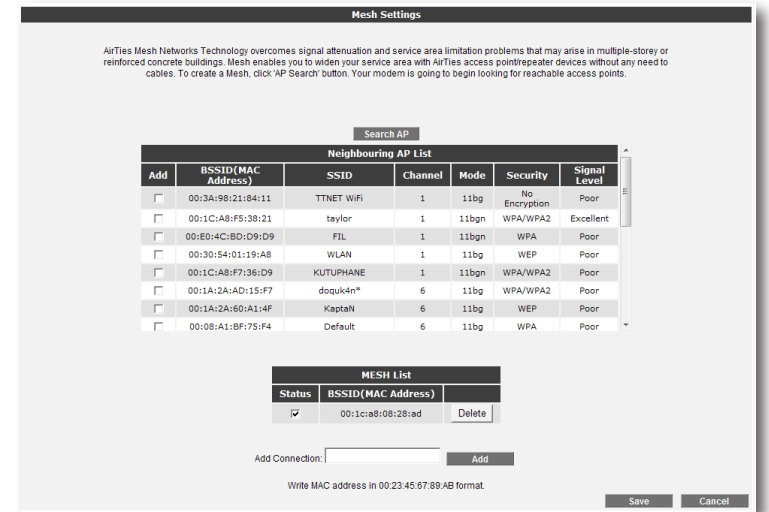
Mesh Settings

AirTies Mesh Networks Technology overcomes signal attenuation and service area limitation problems that may arise in multiple-storey or reinforced concrete buildings. Mesh enables you to widen your service area with AirTies access point/repeater devices without any need to cables. To create a Mesh, click 'AP Search' button. Your modem is going to begin looking for reachable access points.

Search AP

Neighbouring AP List

| Add | BSSID(MAC Address) | SSID | Channel | Mode | Security | Signal Level |
|---|---|---|---|---|---|---|
| ☐ | 00:3A:98:21:84:11 | TTNET WiFi | 1 | 11bg | No Encryption | Poor |
| ☐ | 00:1C:A8:F5:38:21 | taylor | 1 | 11bgn | WPA/WPA2 | Excellent |
| ☐ | 00:E0:4C:BD:D9:D9 | FIL | 1 | 11bgn | WPA | Poor |
| ☐ | 00:30:54:01:19:A8 | WLAN | 1 | 11bg | WEP | Poor |
| ☐ | 00:1C:A8:F7:36:D9 | KUTUPHANE | 1 | 11bgn | WPA/WPA2 | Poor |
| ☐ | 00:1A:2A:AD:15:F7 | doquk4n* | 6 | 11bg | WPA/WPA2 | Poor |
| ☐ | 00:1A:2A:60:A1:4F | KaptaN | 6 | 11bg | WEP | Poor |
| ☐ | 00:08:A1:BF:75:F4 | Default | 6 | 11bg | WPA | Poor |

MESH List

| Status | BSSID(MAC Address) | |
|---|---|---|
| ☑ | 00:1c:a8:08:28:ad | Delete |

Add Connection: Add

Write MAC address in 00:23:45:67:89:AB format.

Save Cancel